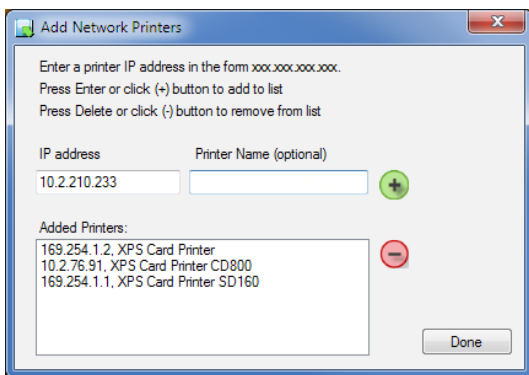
Add Network Printers

Enter a printer IP address in the form xxx.xxx.xxx.xxx.
Press Enter or click (+) button to add to list
Press Delete or click (-) button to remove from list

IP address
10.2.210.233

Printer Name (optional)

Added Printers:
169.254.1.2, XPS Card Printer
10.2.76.91, XPS Card Printer CD800
169.254.1.1, XPS Card Printer SD160

Done